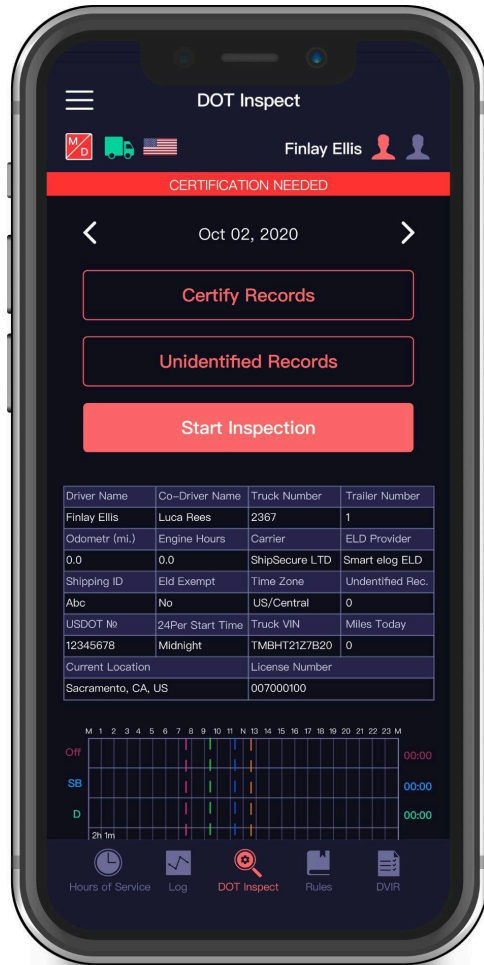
DOT Inspect

M/D

Finlay Ellis

CERTIFICATION NEEDED

Oct 02, 2020

Certify Records

Unidentified Records

Start Inspection

| Driver Name | Co-Driver Name | Truck Number | Trailer Number |
|---|---|---|---|
| Finlay Ellis | Luca Rees | 2367 | 1 |
| Odometr (mi.) | Engine Hours | Carrier | ELD Provider |
| 0.0 | 0.0 | ShipSecure LTD | Smart elog ELD |
| Shipping ID | Eld Exempt | Time Zone | Undentified Rec. |
| Abc | No | US/Central | 0 |
| USDOT № | 24Per Start Time | Truck VIN | Miles Today |
| 12345678 | Midnight | TMBHT21Z7B20 | 0 |
| Current Location | | License Number | |
| Sacramento, CA, US | | 007000100 | |

M 1 2 3 4 5 6 7 8 9 10 11 N 13 14 15 16 17 18 19 20 21 22 23 M

Off 00:00
SB 00:00
D 00:00
2h 1m

Hours of Service Log DOT Inspect Rules DVIR